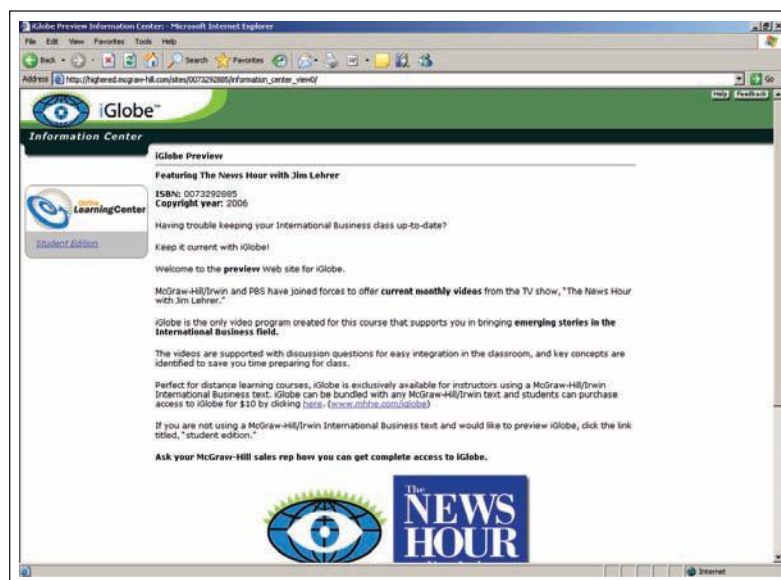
iGlobe Preview Information Center - Microsoft Internet Explorer

File Edit View Favorites Tools Help

Back Search Favorites

Address http://highered.mcgraw-hill.com/sites/0073292885/information_center_view0/

Go

Help Feedback

iGlobe™

Information Center

Online LearningCenter

Student Edition

iGlobe Preview

Featuring The News Hour with Jim Lehrer

ISBN: 0073292885
Copyright year: 2006

Having trouble keeping your International Business class up-to-date?

Keep it current with iGlobe!

Welcome to the preview Web site for iGlobe.

McGraw-Hill/Irwin and PBS have joined forces to offer current monthly videos from the TV show, "The News Hour with Jim Lehrer."

iGlobe is the only video program created for this course that supports you in bringing emerging stories in the International Business field.

The videos are supported with discussion questions for easy integration in the classroom, and key concepts are identified to save you time preparing for class.

Perfect for distance learning courses, iGlobe is exclusively available for instructors using a McGraw-Hill/Irwin International Business text. iGlobe can be bundled with any McGraw-Hill/Irwin text and students can purchase access to iGlobe for $10 by clicking here. (www.mhhe.com/iglobe)

If you are not using a McGraw-Hill/Irwin International Business text and would like to preview iGlobe, click the link titled, "student edition."

Ask your McGraw-Hill sales rep how you can get complete access to iGlobe.

The NEWS HOUR

Internet